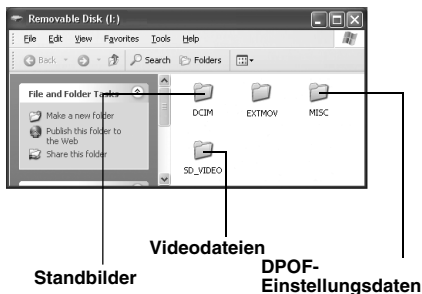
Removable Disk (I:)

File Edit View Favorites Tools Help

Back Search Folders

File and Folder Tasks

Make a new folder

Publish this folder to the Web

Share this folder

DCIM

EXTMOV

MISC

SD_VIDEO

Videodateien

Standbilder

DPOF-Einstellungsdaten